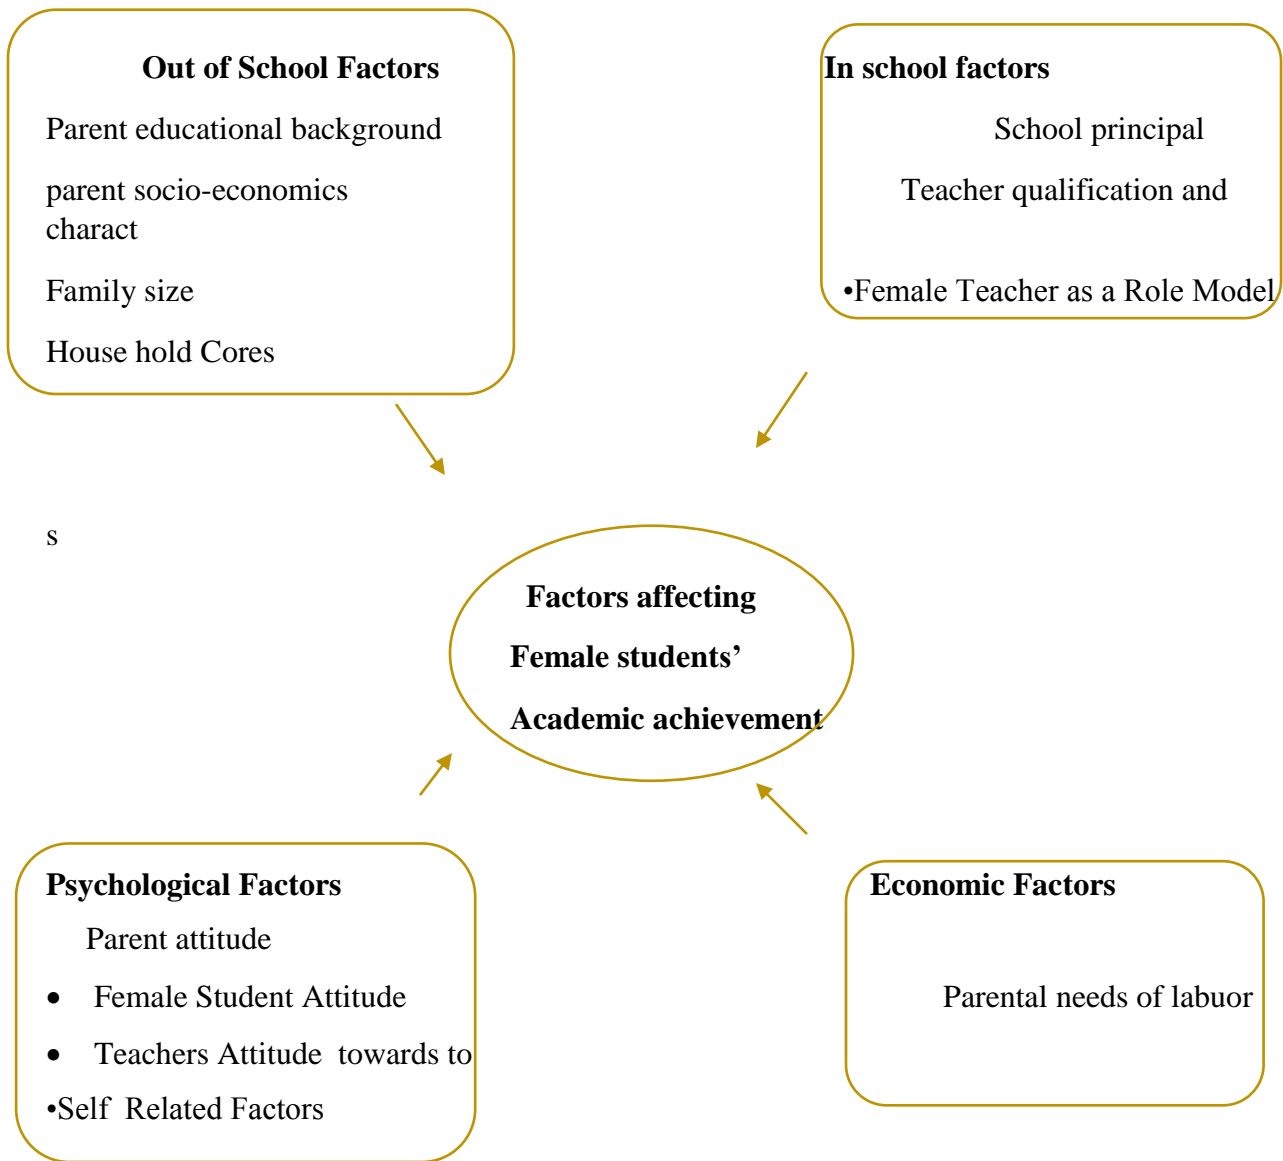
**Out of School Factors**

Parent educational background

parent socio-economics charact

Family size

House hold Cores

**In school factors**

School principal

Teacher qualification and

•Female Teacher as a Role Model

s

**Factors affecting**

**Female students'**

**Academic achievement**

**Psychological Factors**

Parent attitude

- Female Student Attitude
- Teachers Attitude towards to

•Self Related Factors

**Economic Factors**

Parental needs of labuor